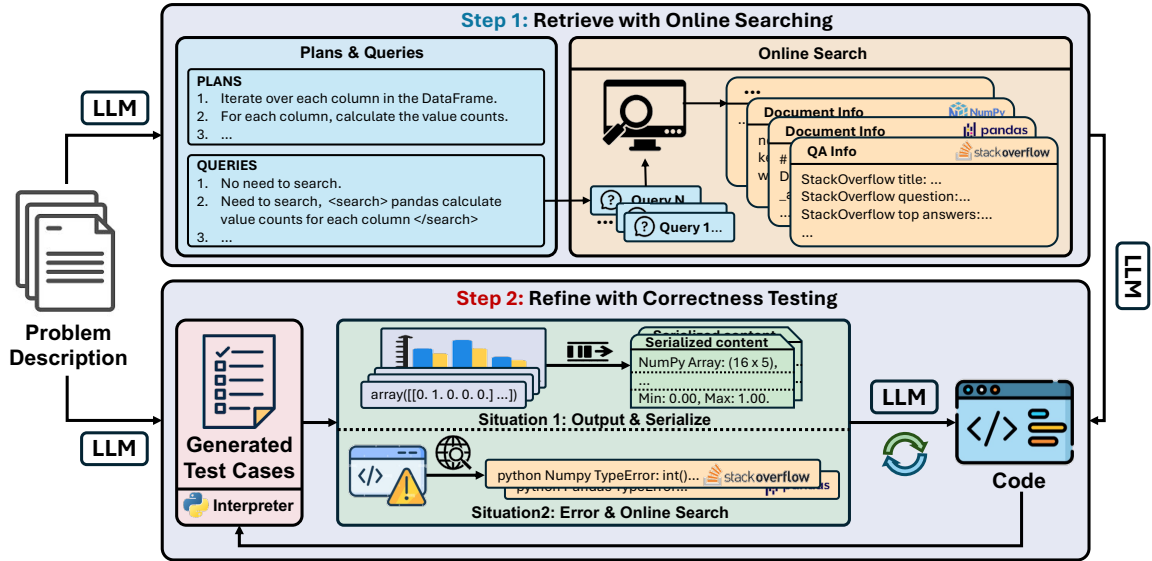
Step 1: Retrieve with Online Searching

Plans & Queries

PLANS
1. Iterate over each column in the DataFrame.
2. For each column, calculate the value counts.
3. ...

QUERIES
1. No need to search.
2. Need to search, <search> pandas calculate value counts for each column </search>
3. ...

Online Search

Query N
...
Query 1...

...
Document Info NumPy
Document Info pandas
QA Info stackoverflow
StackOverflow title: ...
StackOverflow question:...
StackOverflow top answers:...
...

LLM

Problem Description

LLM

Step 2: Refine with Correctness Testing

Generated Test Cases
Interpreter

array([[0. 1. 0. 0. 0.] ...])

Serialized content
Serialized content
NumPy Array: (16 x 5),
...
Min: 0.00, Max: 1.00.

Situation 1: Output & Serialize

python Numpy TypeError: int()... stackoverflow
python Pandas TypeError... pandas

Situation2: Error & Online Search

LLM

LLM

Code